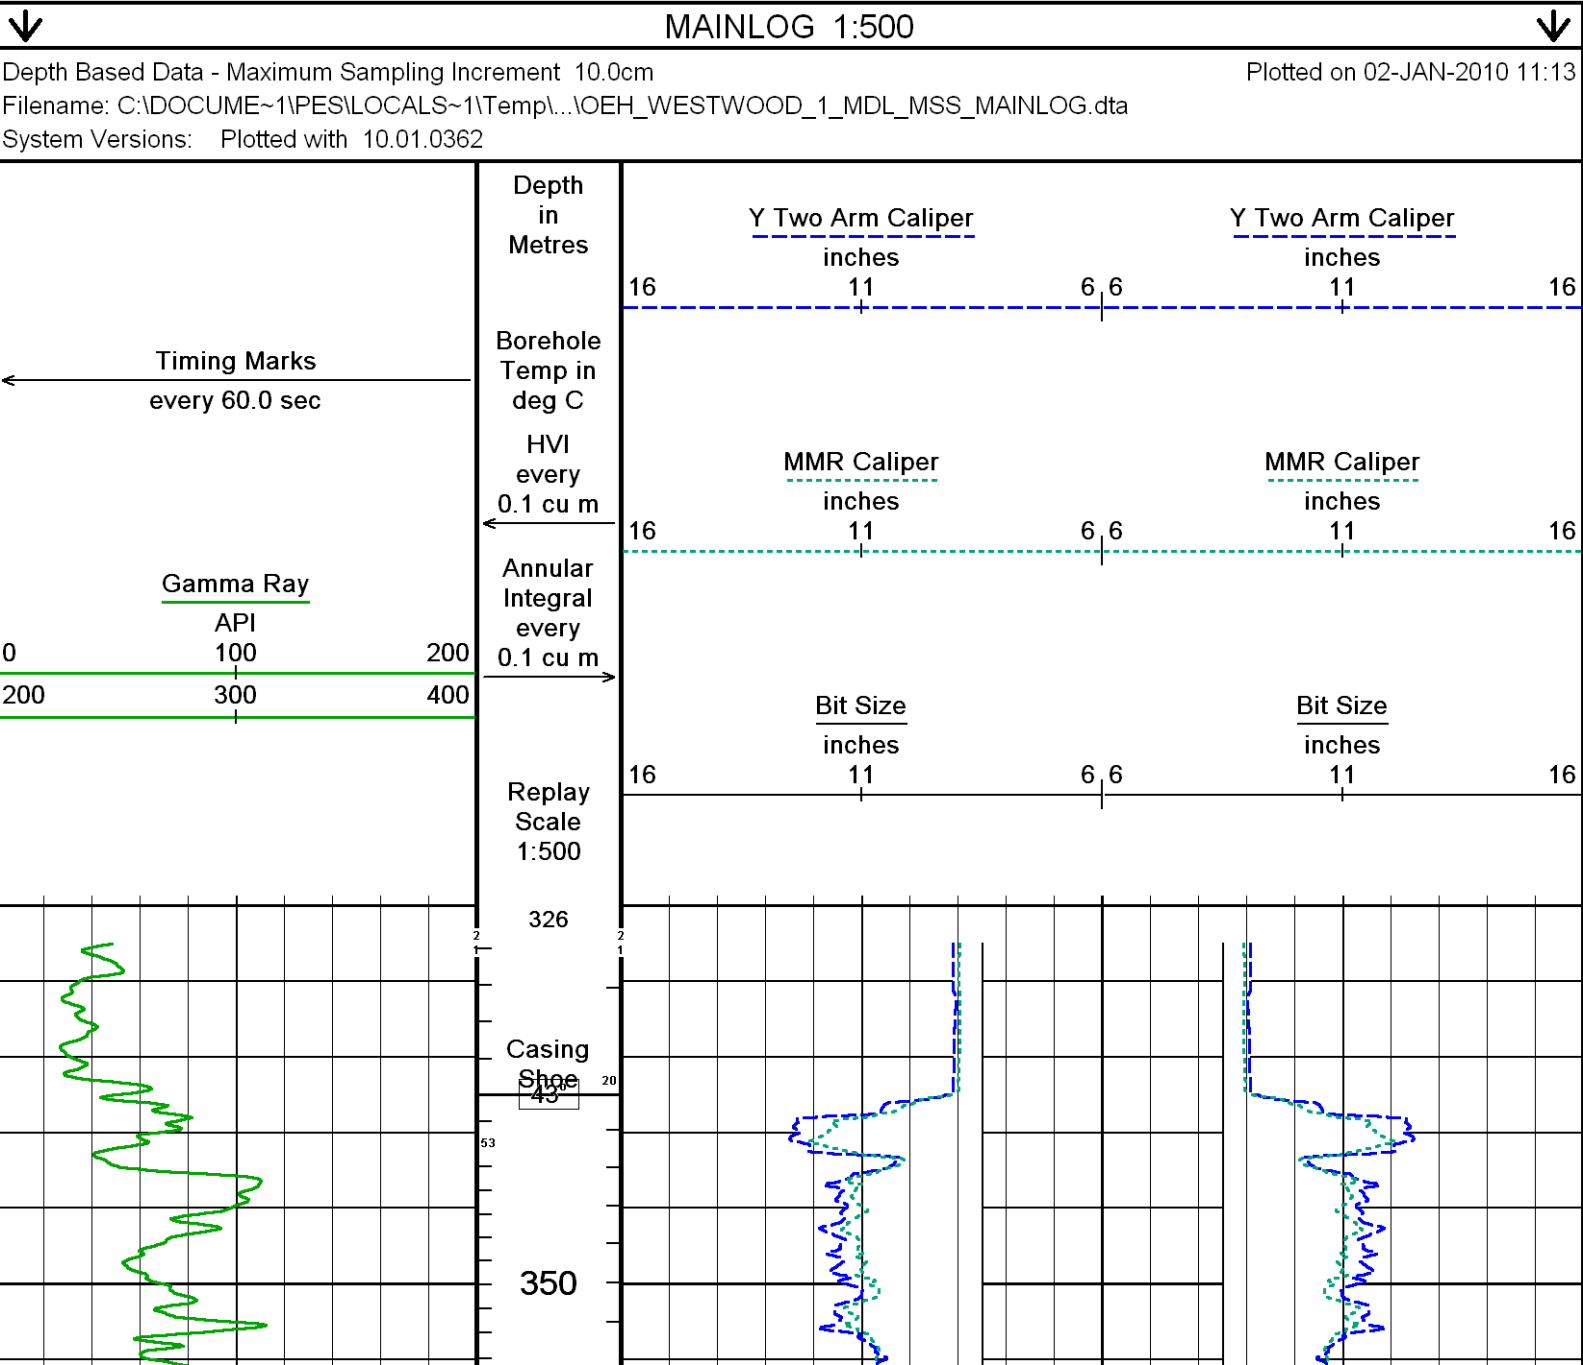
MAINLOG 1:500

Depth Based Data - Maximum Sampling Increment 10.0cm
Plotted on 02-JAN-2010 11:13
Filename: C:\DOCUME~1\PES\LOCALS~1\Temp\...\OEH_WESTWOOD_1_MDL_MSS_MAINLOG.dta
System Versions: Plotted with 10.01.0362

Timing Marks
every 60.0 sec

Gamma Ray
API
0 100 200
200 300 400

Depth
in
Metres

Borehole
Temp in
deg C

HVI
every
0.1 cu m

Annular
Integral
every
0.1 cu m

Replay
Scale
1:500

Y Two Arm Caliper
inches
16 11 6

Y Two Arm Caliper
inches
6 11 16

MMR Caliper
inches
16 11 6

MMR Caliper
inches
6 11 16

Bit Size
inches
16 11 6

Bit Size
inches
6 11 16

326
2
1
2
1
Casing
Shoe
43
20
53
350